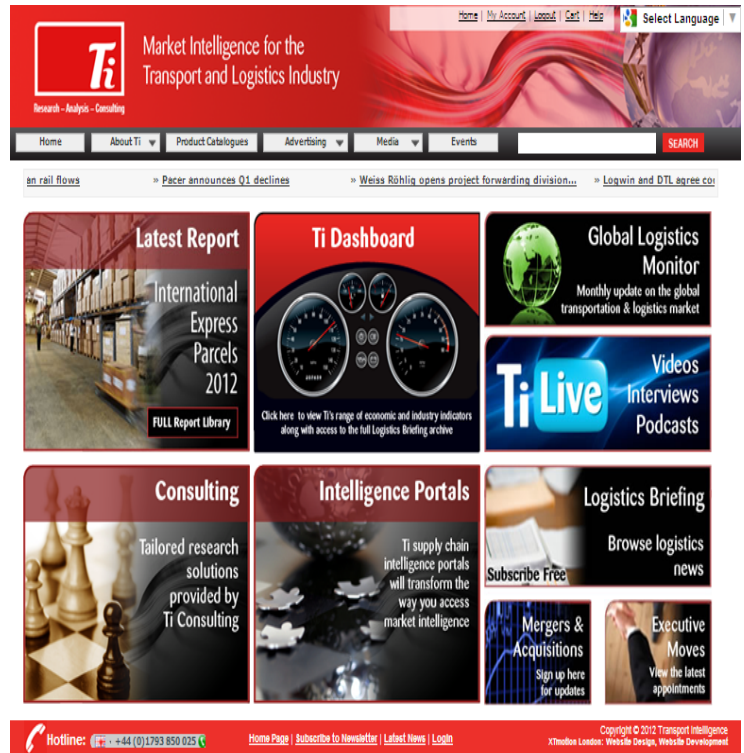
Home | My Account | Logout | Cart | Help

Select Language

Ti

Research – Analysis – Consulting

Market Intelligence for the Transport and Logistics Industry

Home | About Ti | Product Catalogues | Advertising | Media | Events | SEARCH

an rail flows » Pacer announces Q1 declines » Weiss Röhlig opens project forwarding division... » Logwin and DTL agree co

Latest Report

International Express Parcels 2012

FULL Report Library

Ti Dashboard

Click here to view Ti's range of economic and industry indicators along with access to the full Logistics Briefing archive

Global Logistics Monitor

Monthly update on the global transportation & logistics market

Ti Live

Videos Interviews Podcasts

Consulting

Tailored research solutions provided by Ti Consulting

Intelligence Portals

Ti supply chain intelligence portals will transform the way you access market intelligence

Logistics Briefing

Browse logistics news

Subscribe Free

Mergers & Acquisitions

Sign up here for updates

Executive Moves

View the latest appointments

Hotline: +44 (0)1793 850 025

Home Page | Subscribe to Newsletter | Latest News | Login

Copyright © 2012 Transport Intelligence

XTmotion London: Website Design, Website Development